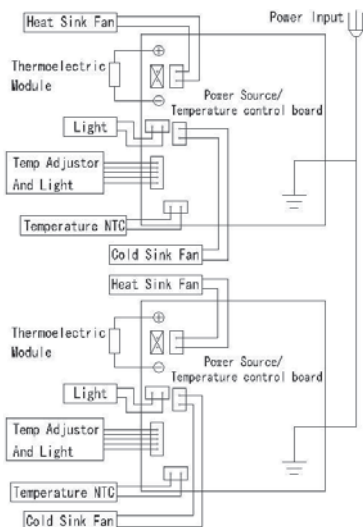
Heat Sink Fan
Power Input
Thermoelectric Module
⊕
⊖
Power Source/ Temperature control board
Light
Temp Adjustor And Light
Temperature NTC
Cold Sink Fan
Heat Sink Fan
Thermoelectric Module
⊕
⊖
Power Source/ Temperature control board
Light
Temp Adjustor And Light
Temperature NTC
Cold Sink Fan